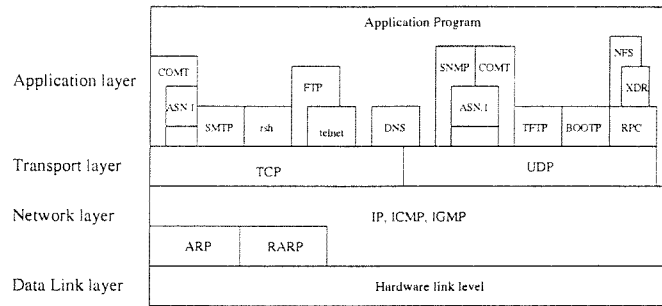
Application Program

Application layer

COMT

ASN.1

SMTP

rsh

FTP

telnet

DNS

SNMP

COMT

ASN.1

TFTP

BOOTP

NFS

XDR

RPC

Transport layer

TCP

UDP

Network layer

IP, ICMP, IGMP

ARP

RARP

Data Link layer

Hardware link level